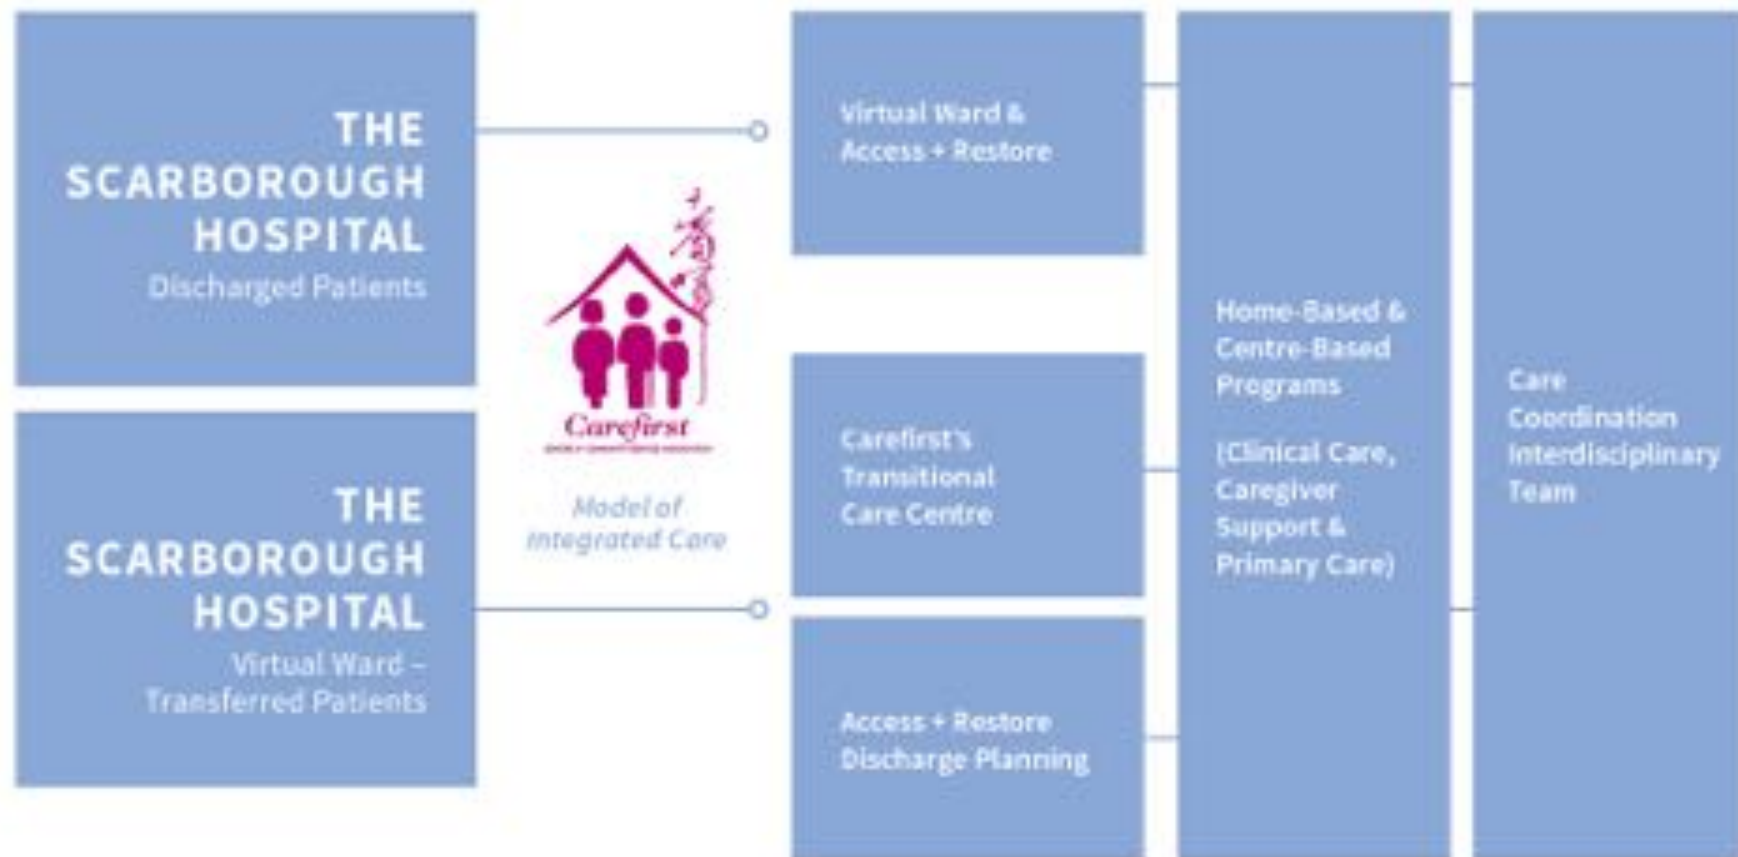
THE SCARBOROUGH HOSPITAL
Discharged Patients

THE SCARBOROUGH HOSPITAL
Virtual Ward – Transferred Patients

Carefirst
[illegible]

Model of Integrated Care

Virtual Ward & Access + Restore

Carefirst's Transitional Care Centre

Access + Restore Discharge Planning

Home-Based & Centre-Based Programs

(Clinical Care, Caregiver Support & Primary Care)

Care Coordination Interdisciplinary Team